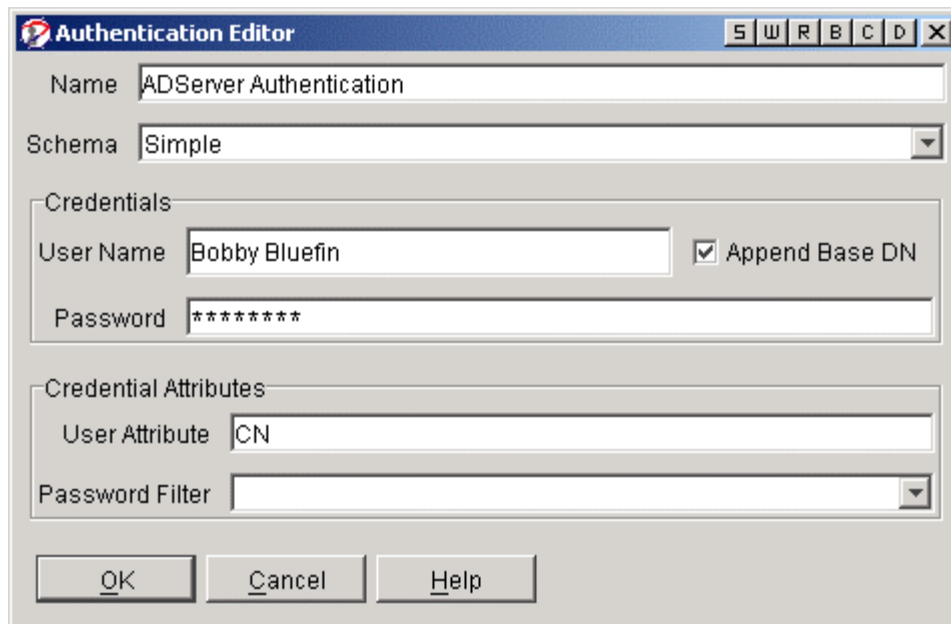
Authentication Editor
S W R B C D X

Name ADServer Authentication

Schema Simple

Credentials

User Name Bobby Bluefin

Append Base DN

Password ********

Credential Attributes

User Attribute CN

Password Filter

OK Cancel Help